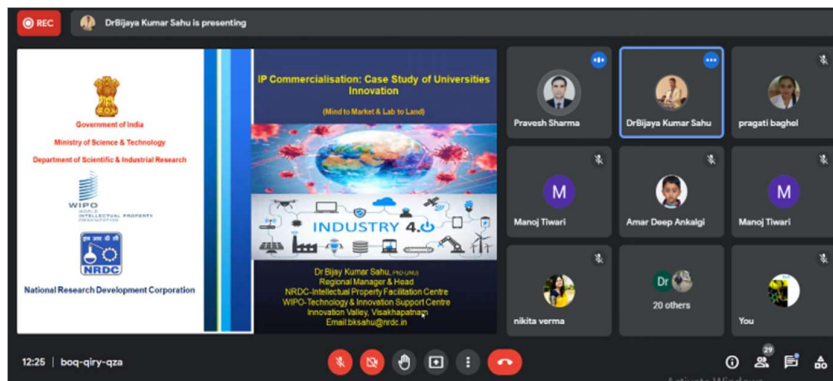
REC

DrBijaya Kumar Sahu is presenting

Government of India
Ministry of Science & Technology
Department of Scientific & Industrial Research

WIPO
WORLD INTELLECTUAL PROPERTY ORGANIZATION

NRDC

National Research Development Corporation

IP Commercialisation: Case Study of Universities Innovation

(Mind to Market & Lab to Land)

INDUSTRY 4.0

Dr Bijay Kumar Sahu, PhD (JNU)
Regional Manager & Head
NRDC-Intellectual Property Facilitation Centre
WIPO-Technology & Innovation Support Centre
Innovation Valley, Visakhapatnam
Email:bksahu@nrdc.in

Pravesh Sharma

DrBijaya Kumar Sahu

pragati baghel

M
Manoj Tiwari

Amar Deep Ankalgi

M
Manoj Tiwari

nikita verma

Dr
20 others

You

12:25 | boq-qiry-qza

29